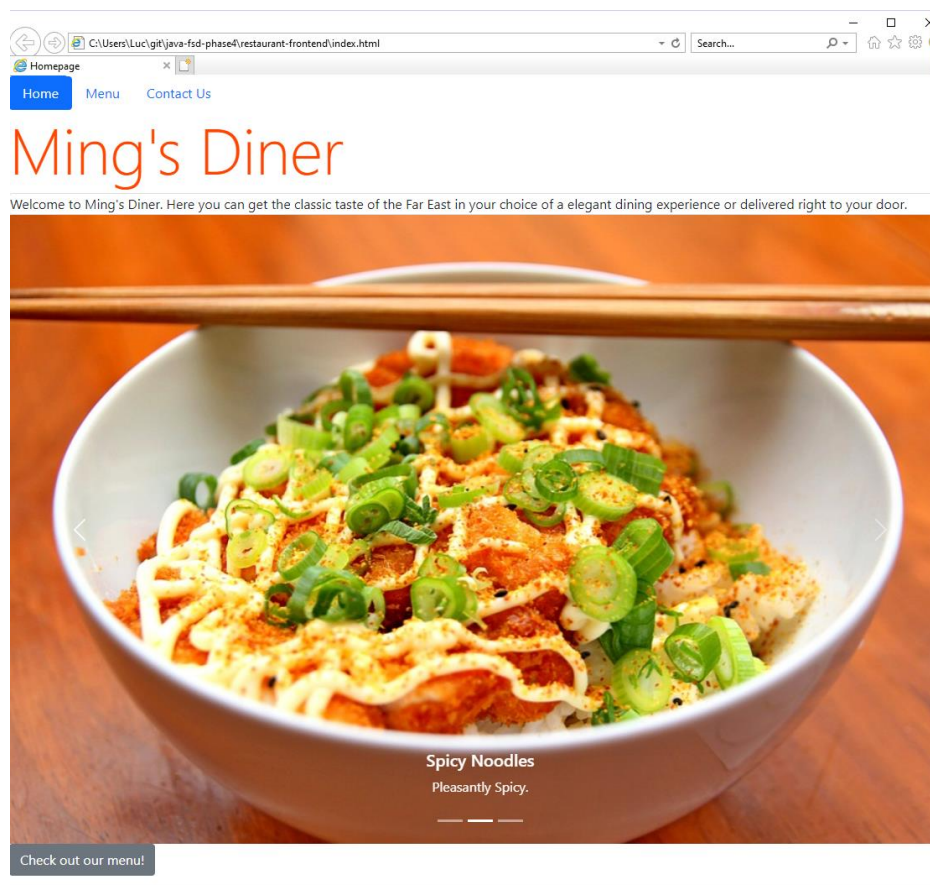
C:\Users\Luc\git\java-fsd-phase4\restaurant-frontend\index.html

Search...

Homepage

Home Menu Contact Us

Ming's Diner

Welcome to Ming's Diner. Here you can get the classic taste of the Far East in your choice of a elegant dining experience or delivered right to your door.

Spicy Noodles

Pleasantly Spicy.

Check out our menu!